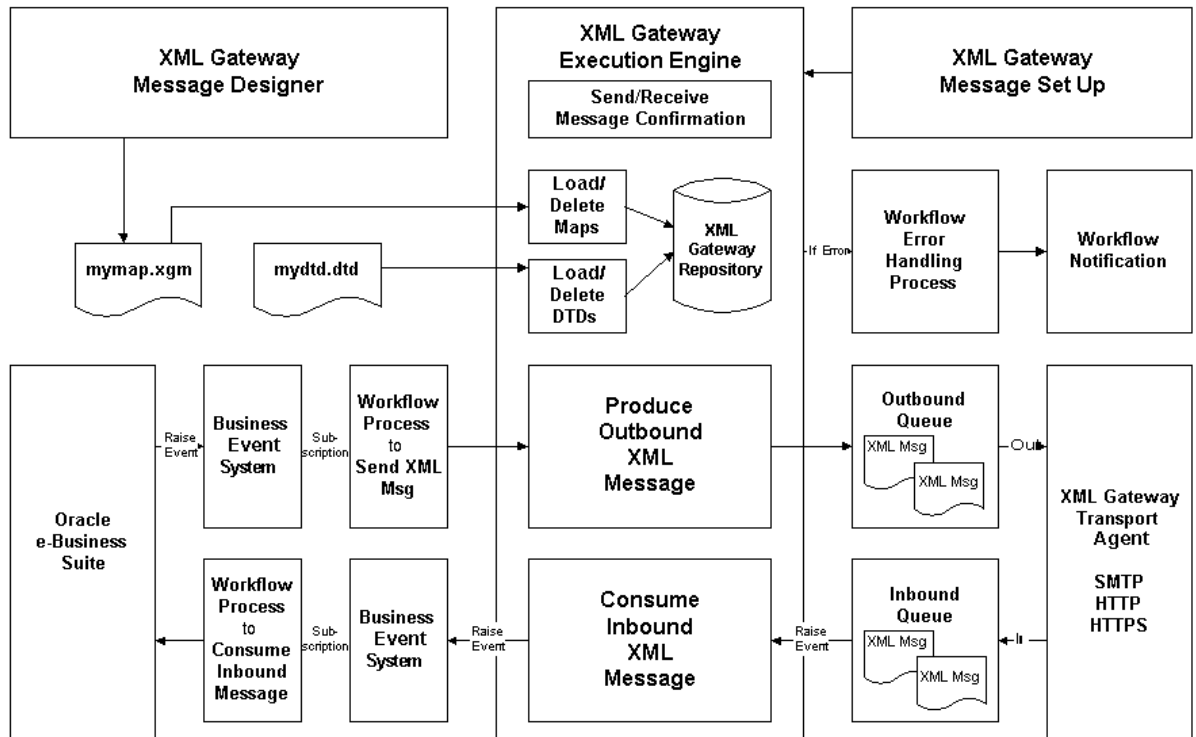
XML Gateway Message Designer

XML Gateway Execution Engine

Send/Receive Message Confirmation

XML Gateway Message Set Up

mymap.xgm

mydtd.dtd

Load/ Delete Maps

Load/ Delete DTDs

XML Gateway Repository

If Error

Workflow Error Handling Process

Workflow Notification

Oracle e-Business Suite

Raise Event

Business Event System

Sub-scription

Workflow Process to Send XML Msg

Produce Outbound XML Message

Outbound Queue

XML Msg

XML Msg

Out

XML Gateway Transport Agent

SMTP
HTTP
HTTPS

Workflow Process to Consume Inbound Message

Sub-scription

Business Event System

Raise Event

Consume Inbound XML Message

Raise Event

Inbound Queue

XML Msg

XML Msg

In